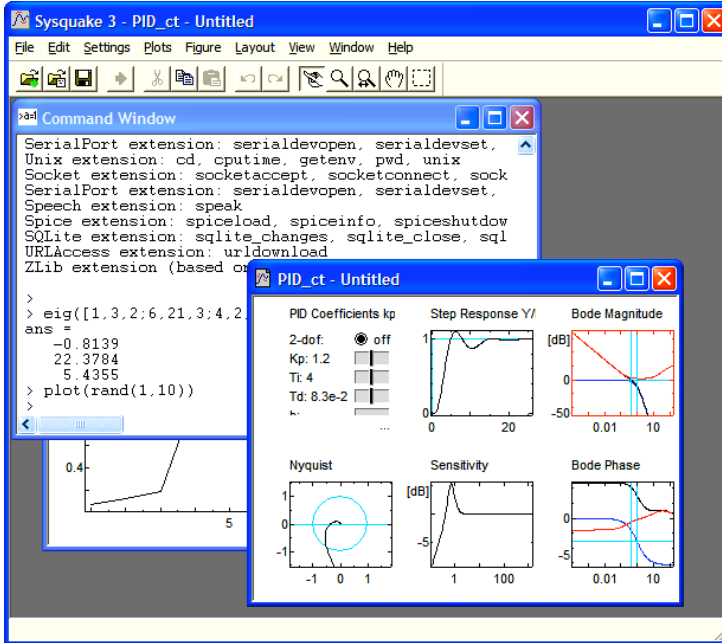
Sysquake 3 - PID_ct - Untitled

File Edit Settings Plots Figure Layout View Window Help

Command Window

SerialPort extension: serialdevopen, serialdevset,
Unix extension: cd, cputime, getenv, pwd, unix
Socket extension: socketaccept, socketconnect, sock
SerialPort extension: serialdevopen, serialdevset,
Speech extension: speak
Spice extension: spiceload, spiceinfo, spiceshutdow
SQLite extension: sqlite_changes, sqlite_close, sql
URLAccess extension: urldownload
ZLib extension (based o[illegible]

>
> eig([1,3,2;6,21,3;4,2,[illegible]
ans =
-0.8139
22.3784
5.4355
> plot(rand(1,10))
>

0.4
5

PID_ct - Untitled

PID Coefficients kp
2-dof: off
Kp: 1.2
Ti: 4
Td: 8.3e-2
...

Step Response Y/
1
0
0 20

Bode Magnitude
[dB]
0
-50
0.01 10

Nyquist
1
0
-1
-1 0 1

Sensitivity
[dB]
-5
1 100

Bode Phase
0
-5
0.01 10